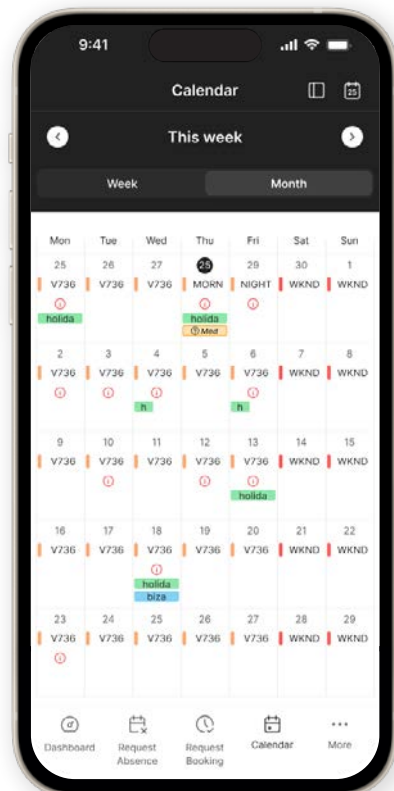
9:41

Calendar

25

This week

Week | Month

| Mon | Tue | Wed | Thu | Fri | Sat | Sun |
|---|---|---|---|---|---|---|
| 25 V736 holida | 26 V736 | 27 V736 | 25 MORN holida Med | 29 NIGHT | 30 WKND | 1 WKND |
| 2 V736 | 3 V736 | 4 V736 h | 5 V736 | 6 V736 h | 7 WKND | 8 WKND |
| 9 V736 | 10 V736 | 11 V736 | 12 V736 | 13 V736 holida | 14 WKND | 15 WKND |
| 16 V736 | 17 V736 | 18 V736 holida biza | 19 V736 | 20 V736 | 21 WKND | 22 WKND |
| 23 V736 | 24 V736 | 25 V736 | 26 V736 | 27 V736 | 28 WKND | 29 WKND |

Dashboard
Request Absence
Request Booking
Calendar
More